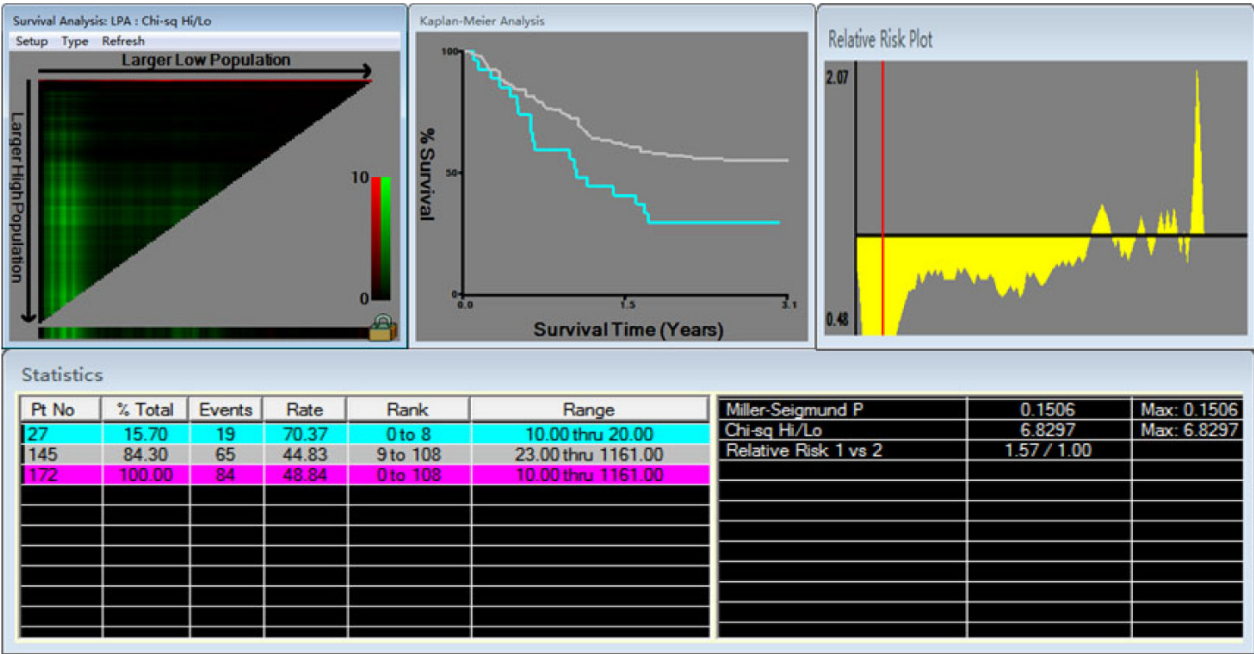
Survival Analysis: LPA : Chi-sq Hi/Lo

Setup Type Refresh

Larger Low Population

Larger High Population

10

0

Kaplan-Meier Analysis

100

50

0

% Survival

0.0

1.5

3.1

Survival Time (Years)

Relative Risk Plot

2.07

0.48

Statistics

| Pt No | % Total | Events | Rate | Rank | Range |
|---|---|---|---|---|---|
| 27 | 15.70 | 19 | 70.37 | 0 to 8 | 10.00 thru 20.00 |
| 145 | 84.30 | 65 | 44.83 | 9 to 108 | 23.00 thru 1161.00 |
| 172 | 100.00 | 84 | 48.84 | 0 to 108 | 10.00 thru 1161.00 |

| | | |
|---|---|---|
| Miller-Seigmund P | 0.1506 | Max: 0.1506 |
| Chi-sq Hi/Lo | 6.8297 | Max: 6.8297 |
| Relative Risk 1 vs 2 | 1.57 / 1.00 | |